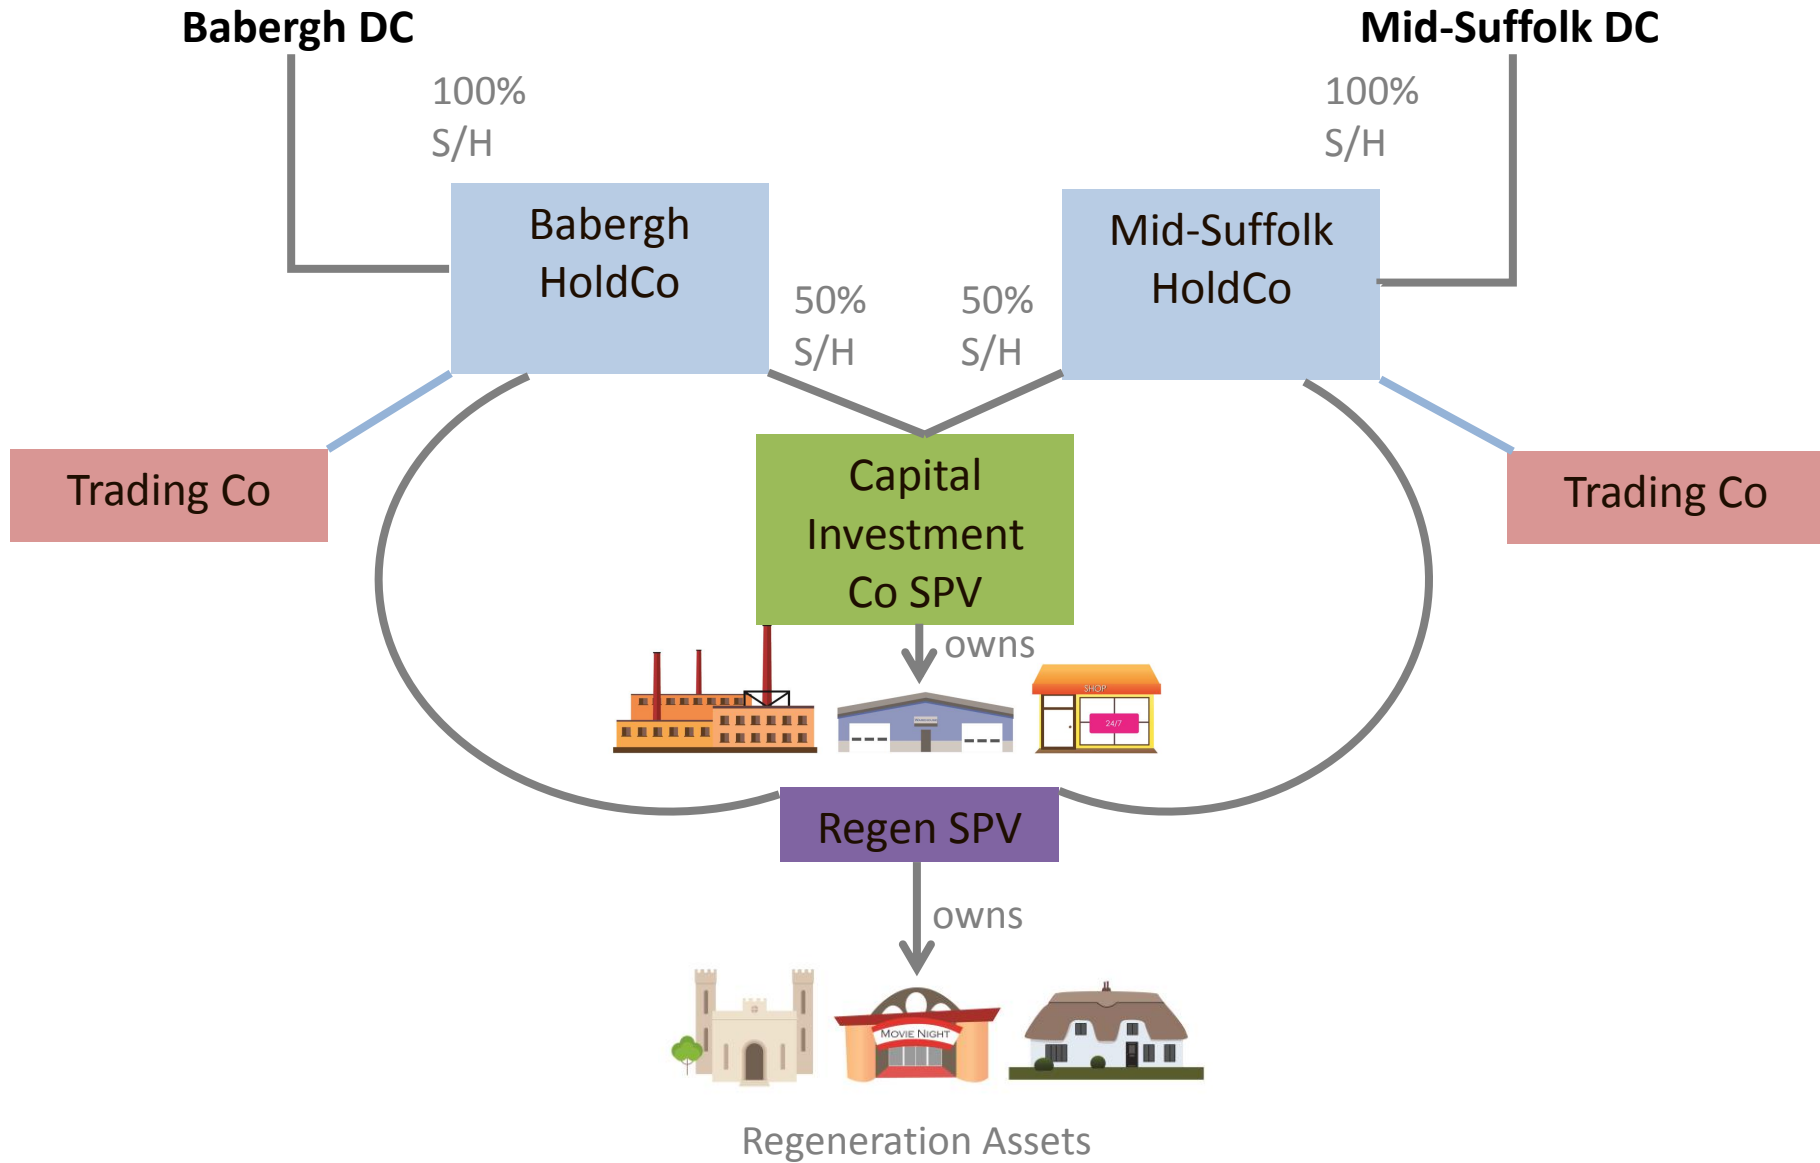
Babergh DC

Mid-Suffolk DC

100%
S/H

100%
S/H

Babergh HoldCo

Mid-Suffolk HoldCo

50%
S/H

50%
S/H

Trading Co

Trading Co

Capital Investment Co SPV

owns

SHOP

24/7

Regen SPV

owns

MOVIE NIGHT

Regeneration Assets